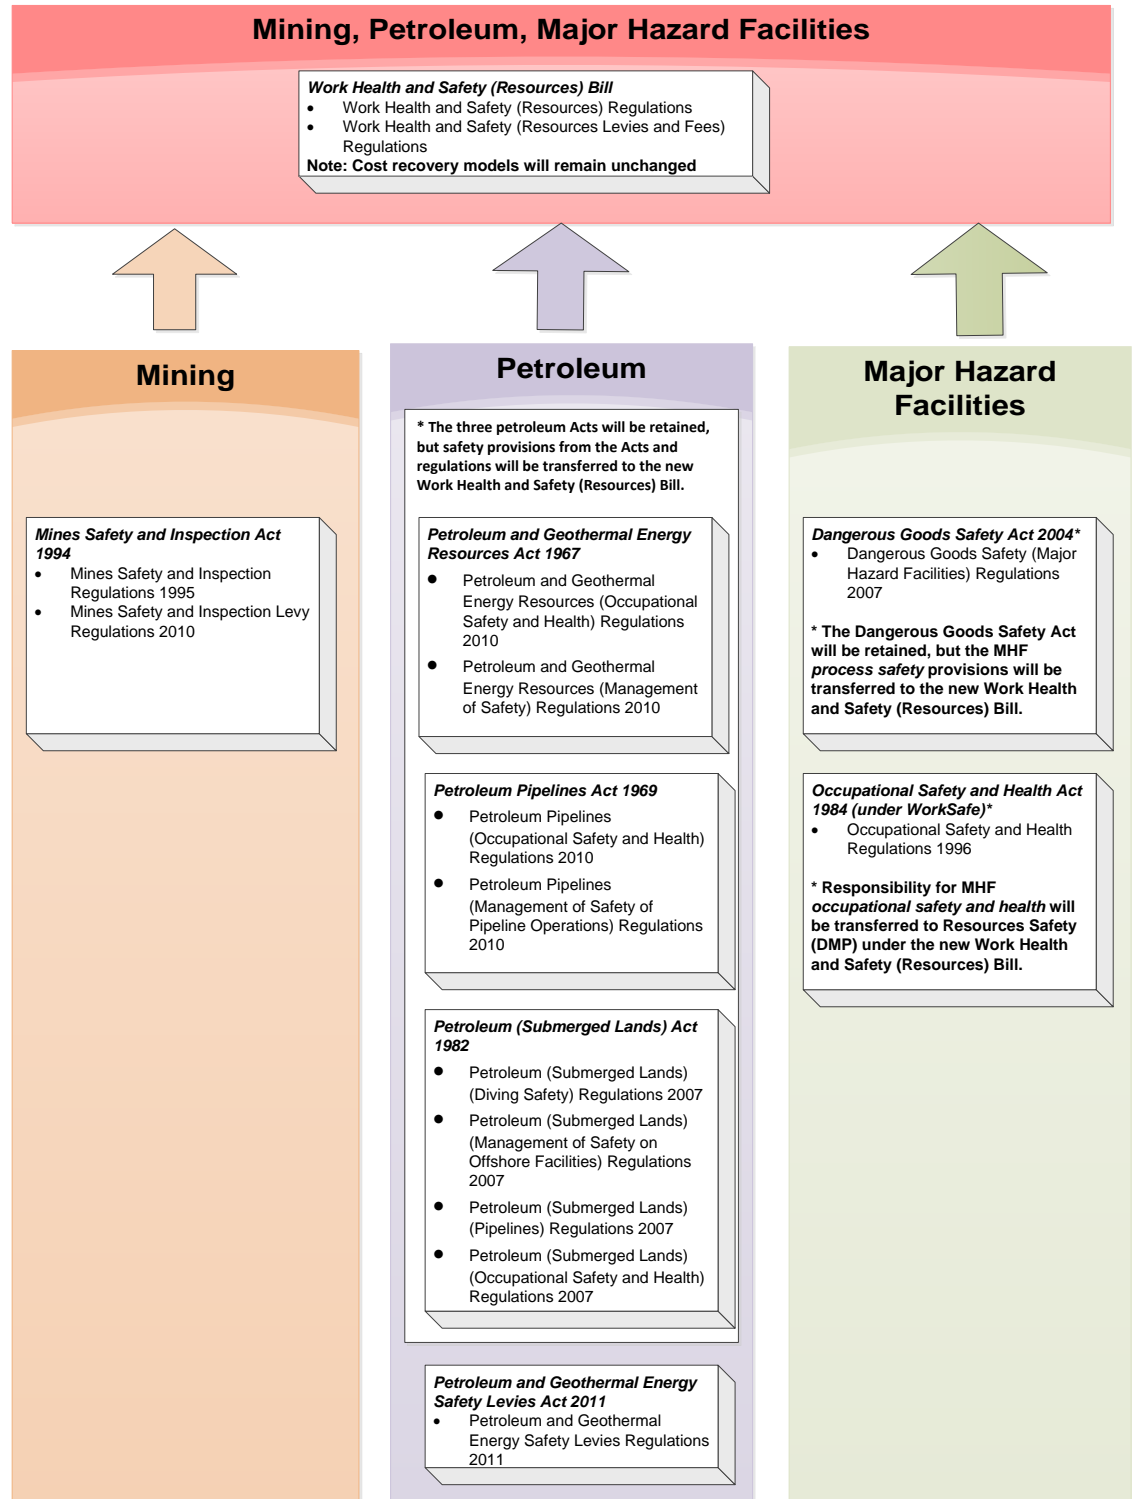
Mining, Petroleum, Major Hazard Facilities

***Work Health and Safety (Resources) Bill***
- Work Health and Safety (Resources) Regulations
- Work Health and Safety (Resources Levies and Fees) Regulations

**Note: Cost recovery models will remain unchanged**

Mining

***Mines Safety and Inspection Act 1994***
- Mines Safety and Inspection Regulations 1995
- Mines Safety and Inspection Levy Regulations 2010

Petroleum

**\* The three petroleum Acts will be retained, but safety provisions from the Acts and regulations will be transferred to the new Work Health and Safety (Resources) Bill.**

***Petroleum and Geothermal Energy Resources Act 1967***
- Petroleum and Geothermal Energy Resources (Occupational Safety and Health) Regulations 2010
- Petroleum and Geothermal Energy Resources (Management of Safety) Regulations 2010

***Petroleum Pipelines Act 1969***
- Petroleum Pipelines (Occupational Safety and Health) Regulations 2010
- Petroleum Pipelines (Management of Safety of Pipeline Operations) Regulations 2010

***Petroleum (Submerged Lands) Act 1982***
- Petroleum (Submerged Lands) (Diving Safety) Regulations 2007
- Petroleum (Submerged Lands) (Management of Safety on Offshore Facilities) Regulations 2007
- Petroleum (Submerged Lands) (Pipelines) Regulations 2007
- Petroleum (Submerged Lands) (Occupational Safety and Health) Regulations 2007

***Petroleum and Geothermal Energy Safety Levies Act 2011***
- Petroleum and Geothermal Energy Safety Levies Regulations 2011

Major Hazard Facilities

***Dangerous Goods Safety Act 2004\****
- Dangerous Goods Safety (Major Hazard Facilities) Regulations 2007

**\* The Dangerous Goods Safety Act will be retained, but the MHF *process safety* provisions will be transferred to the new Work Health and Safety (Resources) Bill.**

***Occupational Safety and Health Act 1984 (under WorkSafe)\****
- Occupational Safety and Health Regulations 1996

**\* Responsibility for MHF *occupational safety and health* will be transferred to Resources Safety (DMP) under the new Work Health and Safety (Resources) Bill.**